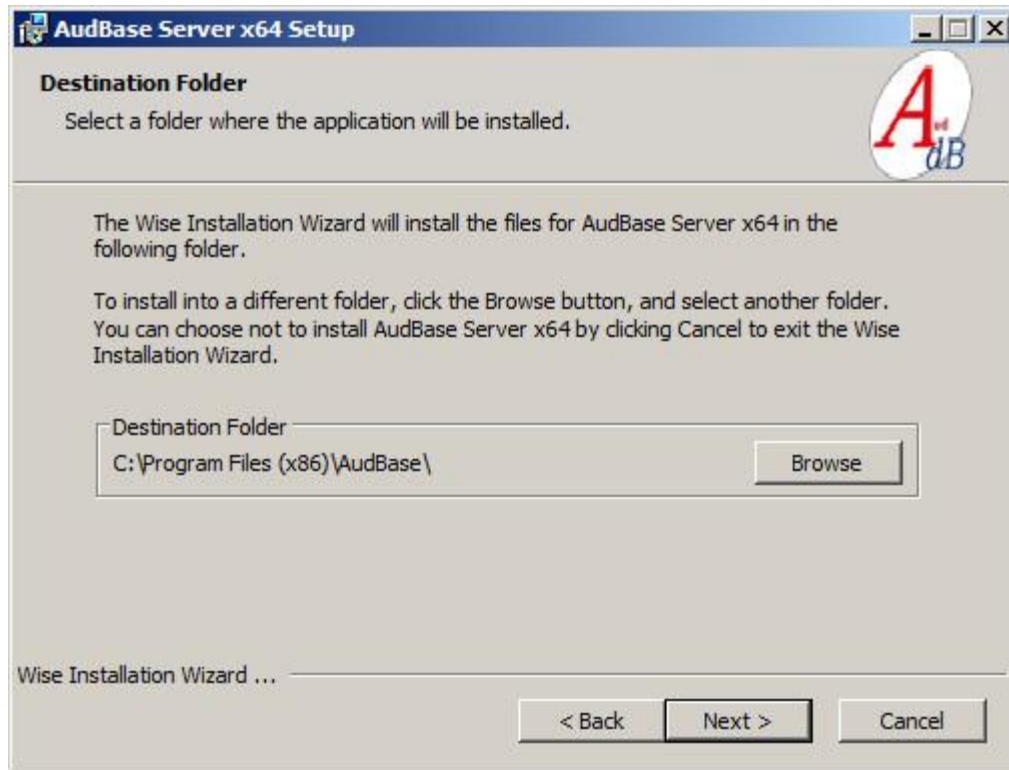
AudBase Server x64 Setup

Destination Folder

Select a folder where the application will be installed.

A
ud
dB

The Wise Installation Wizard will install the files for AudBase Server x64 in the following folder.

To install into a different folder, click the Browse button, and select another folder. You can choose not to install AudBase Server x64 by clicking Cancel to exit the Wise Installation Wizard.

Destination Folder

C:\Program Files (x86)\AudBase\

Browse

Wise Installation Wizard ...

< Back

Next >

Cancel